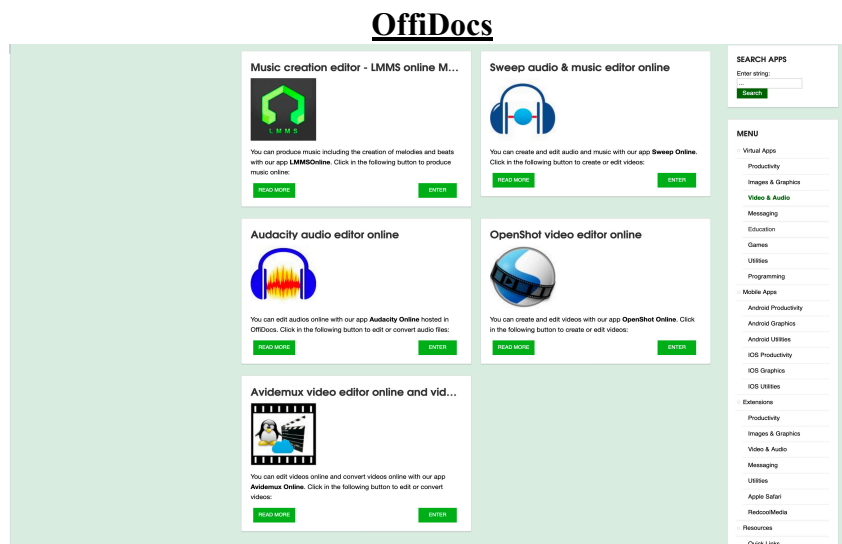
OffiDocs

Music creation editor - LMMS online M...

LMMS

You can produce music including the creation of melodies and beats with our app **LMMSOnline**. Click in the following button to produce music online:

READ MORE

ENTER

Sweep audio & music editor online

You can create and edit audio and music with our app **Sweep Online**. Click in the following button to create or edit videos:

READ MORE

ENTER

Audacity audio editor online

You can edit audios online with our app **Audacity Online** hosted in OffiDocs. Click in the following button to edit or convert audio files:

READ MORE

ENTER

OpenShot video editor online

You can create and edit videos with our app **OpenShot Online**. Click in the following button to create or edit videos:

READ MORE

ENTER

Avidemux video editor online and vid...

You can edit videos online and convert videos online with our app **Avidemux Online**. Click in the following button to edit or convert videos:

READ MORE

ENTER

SEARCH APPS

Enter string:

Search

MENU

Virtual Apps
Productivity
Images & Graphics
Video & Audio
Messaging
Education
Games
Utilities
Programming
Mobile Apps
Android Productivity
Android Graphics
Android Utilities
IOS Productivity
IOS Graphics
IOS Utilities
Extensions
Productivity
Images & Graphics
Video & Audio
Messaging
Utilities
Apple Safari
RedcoolMedia
Resources
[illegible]